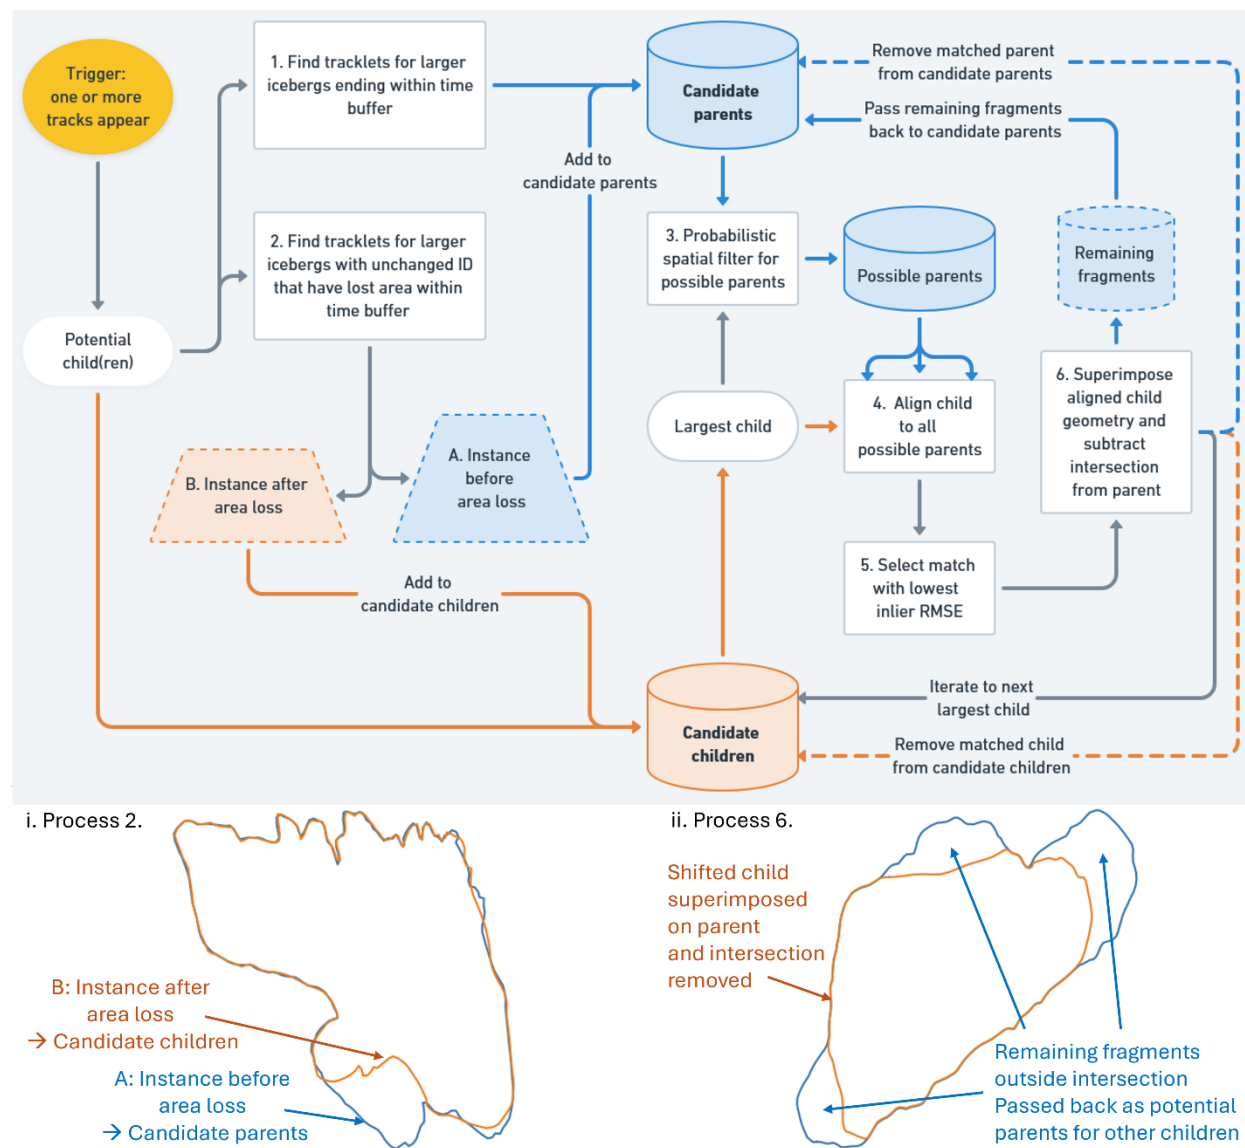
Trigger: one or more tracks appear

1. Find tracklets for larger icebergs ending within time buffer

Candidate parents

Remove matched parent from candidate parents

Pass remaining fragments back to candidate parents

Add to candidate parents

2. Find tracklets for larger icebergs with unchanged ID that have lost area within time buffer

3. Probabilistic spatial filter for possible parents

Possible parents

Remaining fragments

Potential child(ren)

Largest child

4. Align child to all possible parents

6. Superimpose aligned child geometry and subtract intersection from parent

B. Instance after area loss

A. Instance before area loss

5. Select match with lowest inlier RMSE

Add to candidate children

Iterate to next largest child

Candidate children

Remove matched child from candidate children

i. Process 2.

B: Instance after area loss
→ Candidate children

A: Instance before area loss
→ Candidate parents

ii. Process 6.

Shifted child superimposed on parent and intersection removed

Remaining fragments outside intersection
Passed back as potential parents for other children